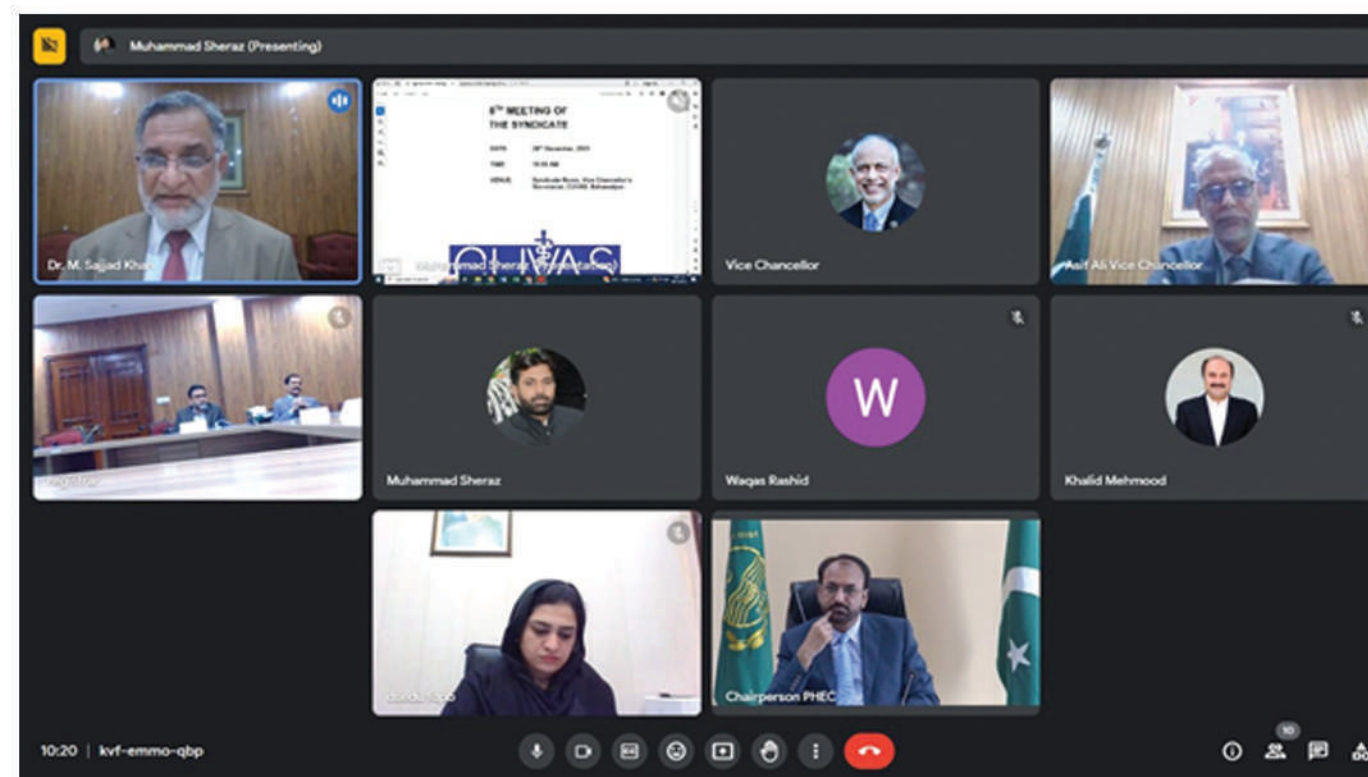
Muhammad Sheraz (Presenting)

Dr. M. Sajjad Khan

8th MEETING OF THE SYNDICATE

DATE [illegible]
TIME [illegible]
VENUE Syndicate Room, Vice Chancellor's Secretariat, CUVAS, Bahawalpur

CUVAS

Vice Chancellor

Asif Ali Vice Chancellor

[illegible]

Muhammad Sheraz

W

Waqas Rashid

Khalid Mehmood

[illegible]

Chairperson PHEC

10:20 | kvf-emmo-qbp

10